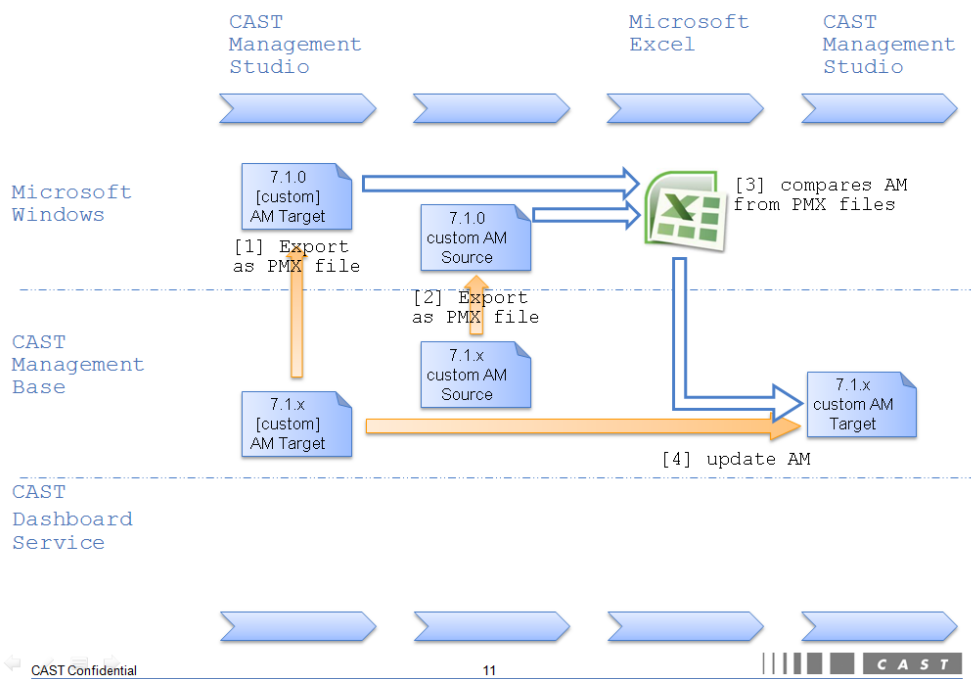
CAST Management Studio

Microsoft Excel

CAST Management Studio

Microsoft Windows

7.1.0 [custom] AM Target

[1] Export as PMX file

7.1.0 custom AM Source

[3] compares AM from PMX files

[2] Export as PMX file

CAST Management Base

7.1.x custom AM Source

7.1.x [custom] AM Target

7.1.x custom AM Target

[4] update AM

CAST Dashboard Service

CAST Confidential

11

CAST